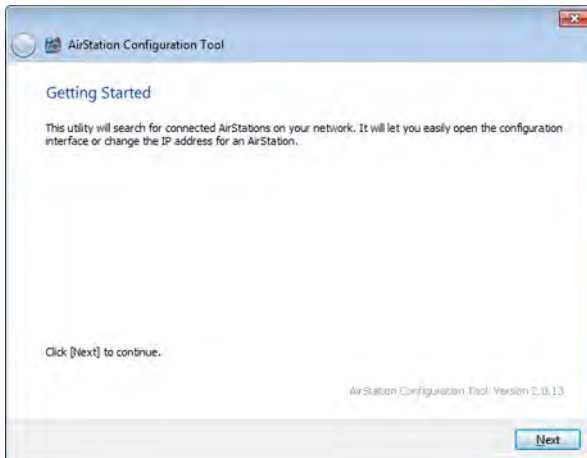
AirStation Configuration Tool

Getting Started

This utility will search for connected AirStations on your network. It will let you easily open the configuration interface or change the IP address for an AirStation.

Click [Next] to continue.

AirStation Configuration Tool Version 2.0.13

Next